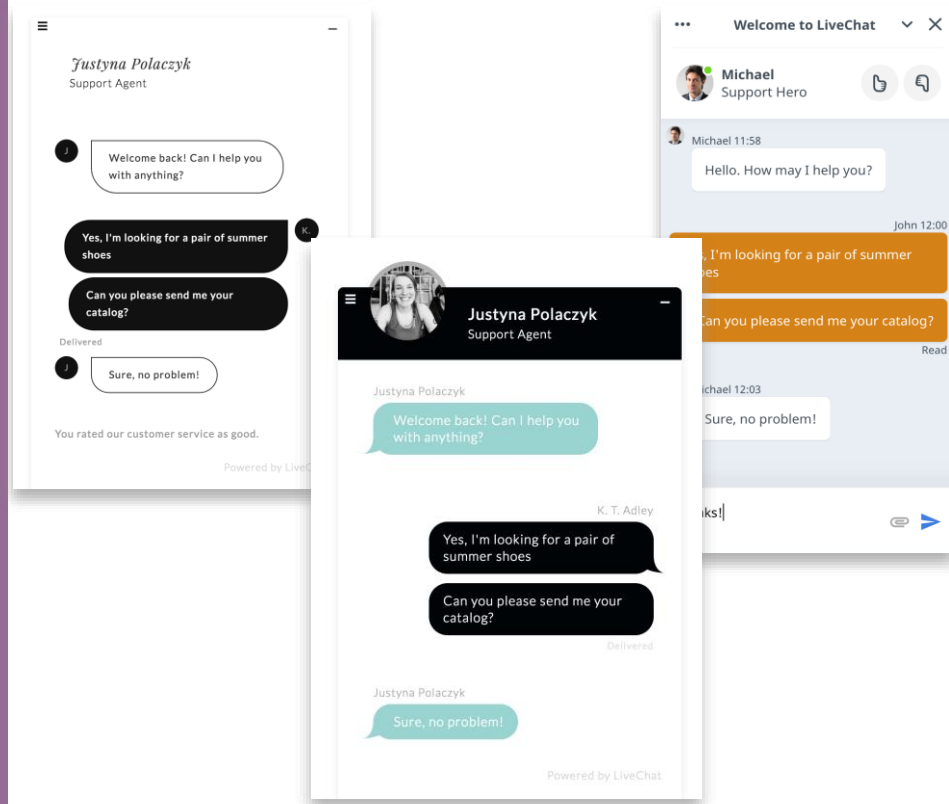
Justyna Polaczyk
Support Agent

J
Welcome back! Can I help you with anything?

K.
Yes, I'm looking for a pair of summer shoes

Can you please send me your catalog?

Delivered

J
Sure, no problem!

You rated our customer service as good.

Powered by LiveC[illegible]

Justyna Polaczyk
Support Agent

Justyna Polaczyk
Welcome back! Can I help you with anything?

K. T. Adley
Yes, I'm looking for a pair of summer shoes

Can you please send me your catalog?

Delivered

Justyna Polaczyk
Sure, no problem!

Powered by LiveChat

Welcome to LiveChat

Michael
Support Hero

Michael 11:58
Hello. How may I help you?

John 12:00
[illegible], I'm looking for a pair of summer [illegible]oes

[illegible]Can you please send me your catalog?

Read

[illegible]ichael 12:03
Sure, no problem!

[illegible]ks!